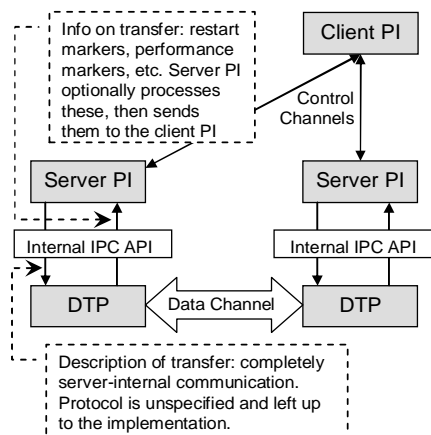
Info on transfer: restart markers, performance markers, etc. Server PI optionally processes these, then sends them to the client PI

Client PI

Control Channels

Server PI

Server PI

Internal IPC API

Internal IPC API

DTP

Data Channel

DTP

Description of transfer: completely server-internal communication. Protocol is unspecified and left up to the implementation.